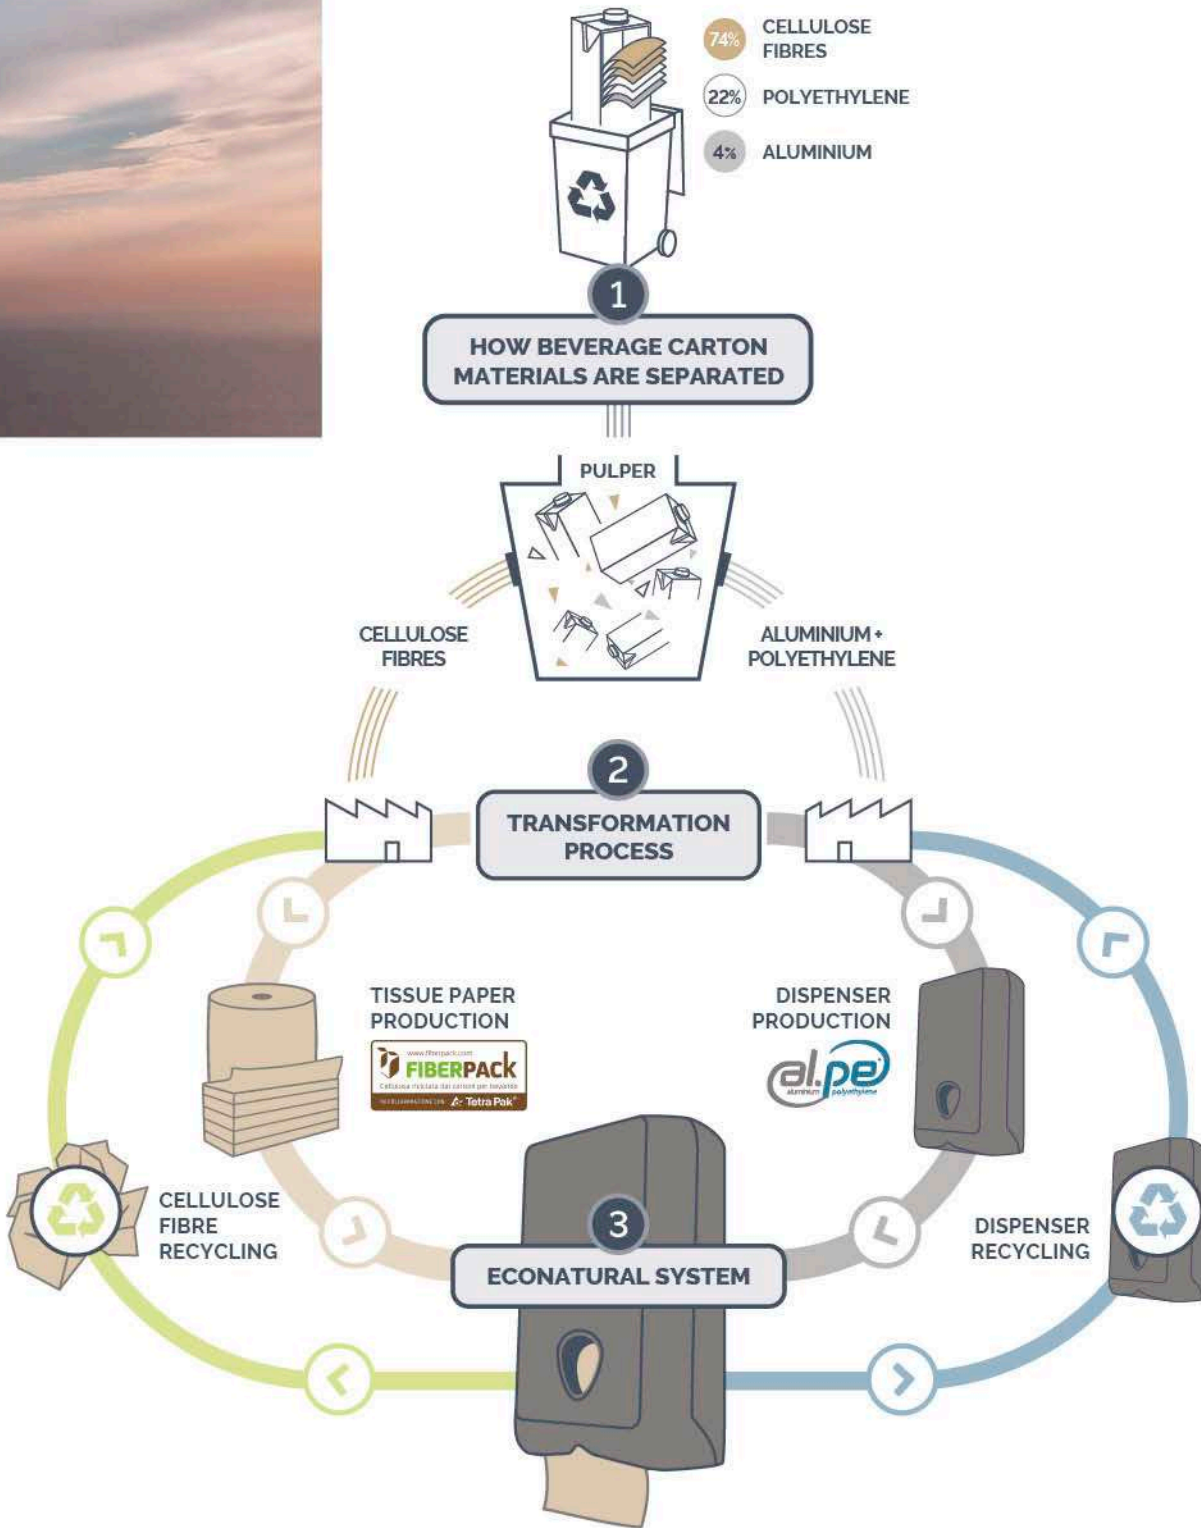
74% CELLULOSE FIBRES

22% POLYETHYLENE

4% ALUMINIUM

1

HOW BEVERAGE CARTON MATERIALS ARE SEPARATED

PULPER

CELLULOSE FIBRES

ALUMINIUM + POLYETHYLENE

2

TRANSFORMATION PROCESS

TISSUE PAPER PRODUCTION

www.fiberpack.com
FIBERPACK
Cellulosa riciclata dai cartoni per bevande
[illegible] Tetra Pak

DISPENSER PRODUCTION

al.pe
aluminium polyethylene

CELLULOSE FIBRE RECYCLING

3

ECONATURAL SYSTEM

DISPENSER RECYCLING